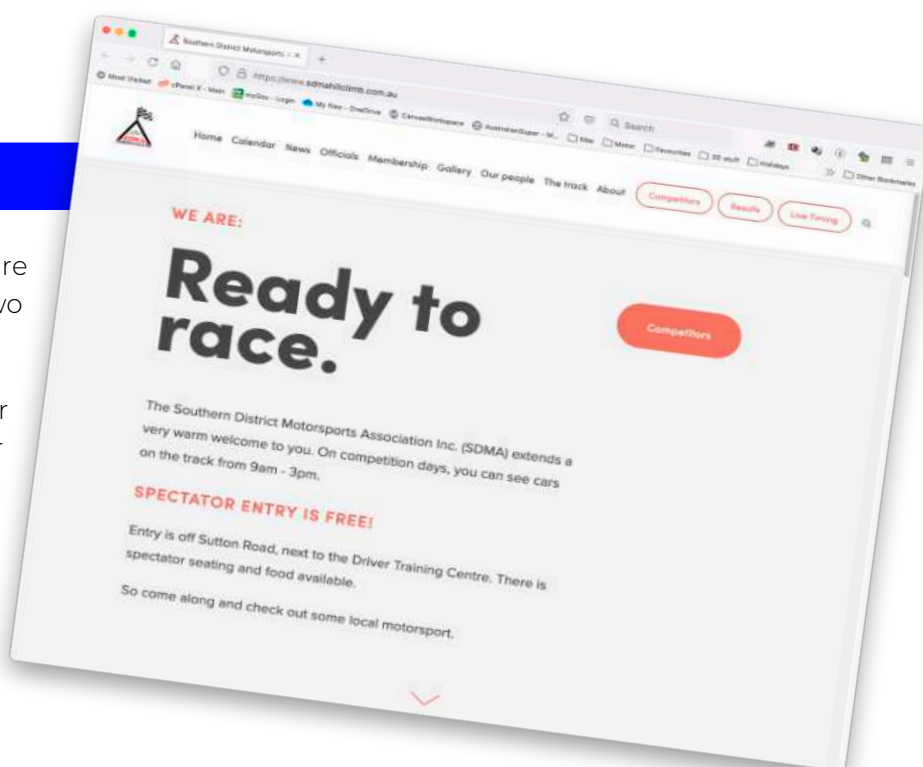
re
vo

r

Southern District Motorsports
https://www.sdmahillclimb.com.au
Most Visited cPanel X - Main myGov - Login My files - OneDrive CanvasWorkspace AustralianSuper - M... Mac Motor Favourites 3D stuff Holidays Other Bookmarks
Search

Home Calendar News Officials Membership Gallery Our people The track About Competitors Results Live Timing

WE ARE:

Ready to race.

Competitors

The Southern District Motorsports Association Inc. (SDMA) extends a very warm welcome to you. On competition days, you can see cars on the track from 9am - 3pm.

SPECTATOR ENTRY IS FREE!

Entry is off Sutton Road, next to the Driver Training Centre. There is spectator seating and food available.

So come along and check out some local motorsport.